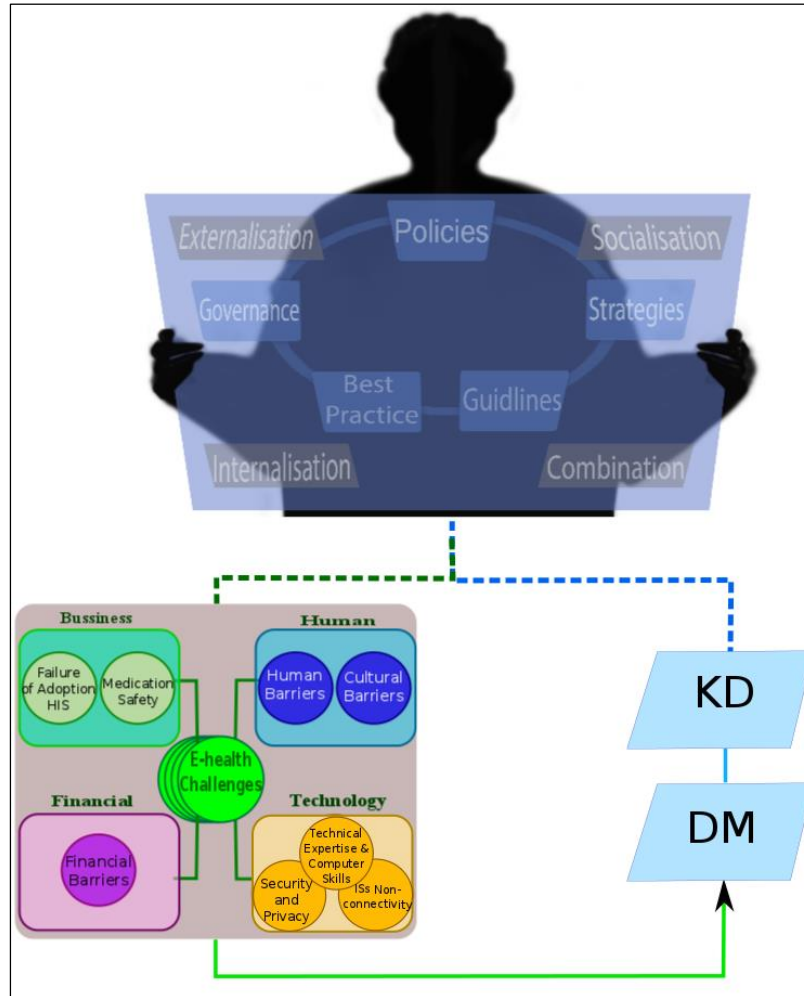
Externalisation
Policies
Socialisation
Governance
Strategies
Best Practice
Guidlines
Internalisation
Combination

Bussiness
Failure of Adoption HIS
Medication Safety

Human
Human Barriers
Cultural Barriers

E-health Challenges

Financial
Financial Barriers

Technology
Technical Expertise & Computer Skills
Security and Privacy
ISs Non-connectivity

KD
DM